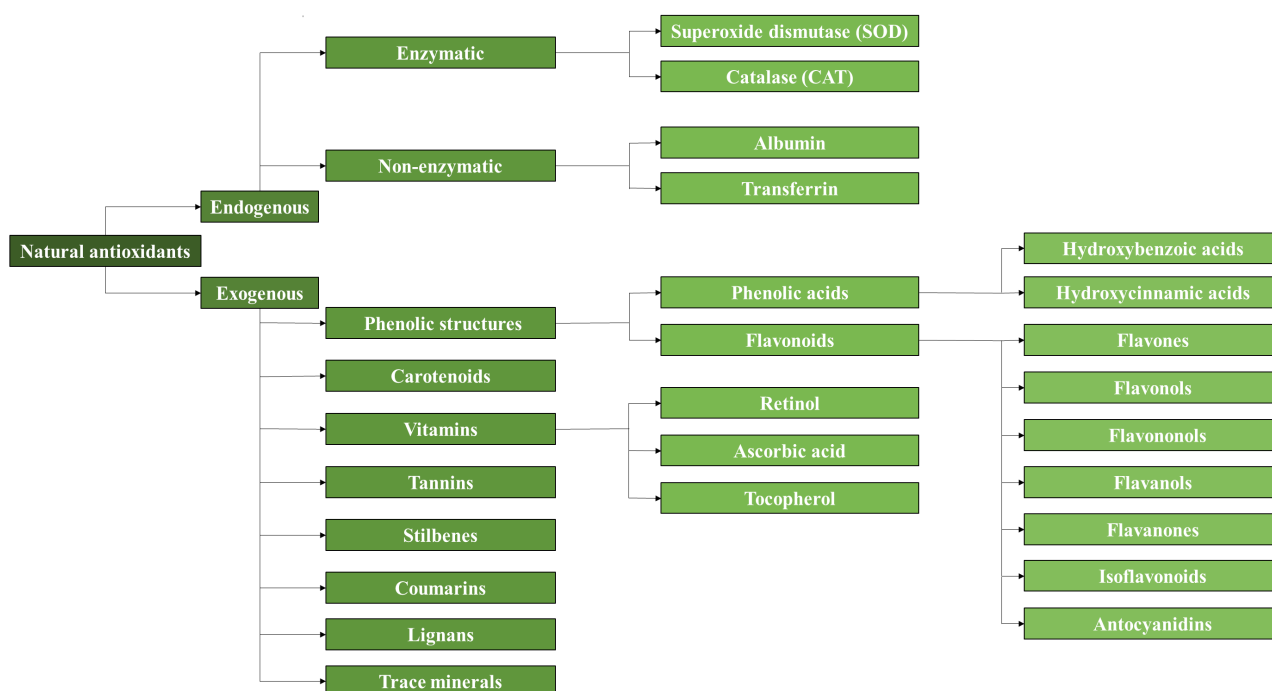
Natural antioxidants

Endogenous

Enzymatic

Superoxide dismutase (SOD)

Catalase (CAT)

Non-enzymatic

Albumin

Transferrin

Exogenous

Phenolic structures

Phenolic acids

Hydroxybenzoic acids

Hydroxycinnamic acids

Flavonoids

Flavones

Flavonols

Flavononols

Flavanols

Flavanones

Isoflavonoids

Antocyanidins

Carotenoids

Vitamins

Retinol

Ascorbic acid

Tocopherol

Tannins

Stilbenes

Coumarins

Lignans

Trace minerals